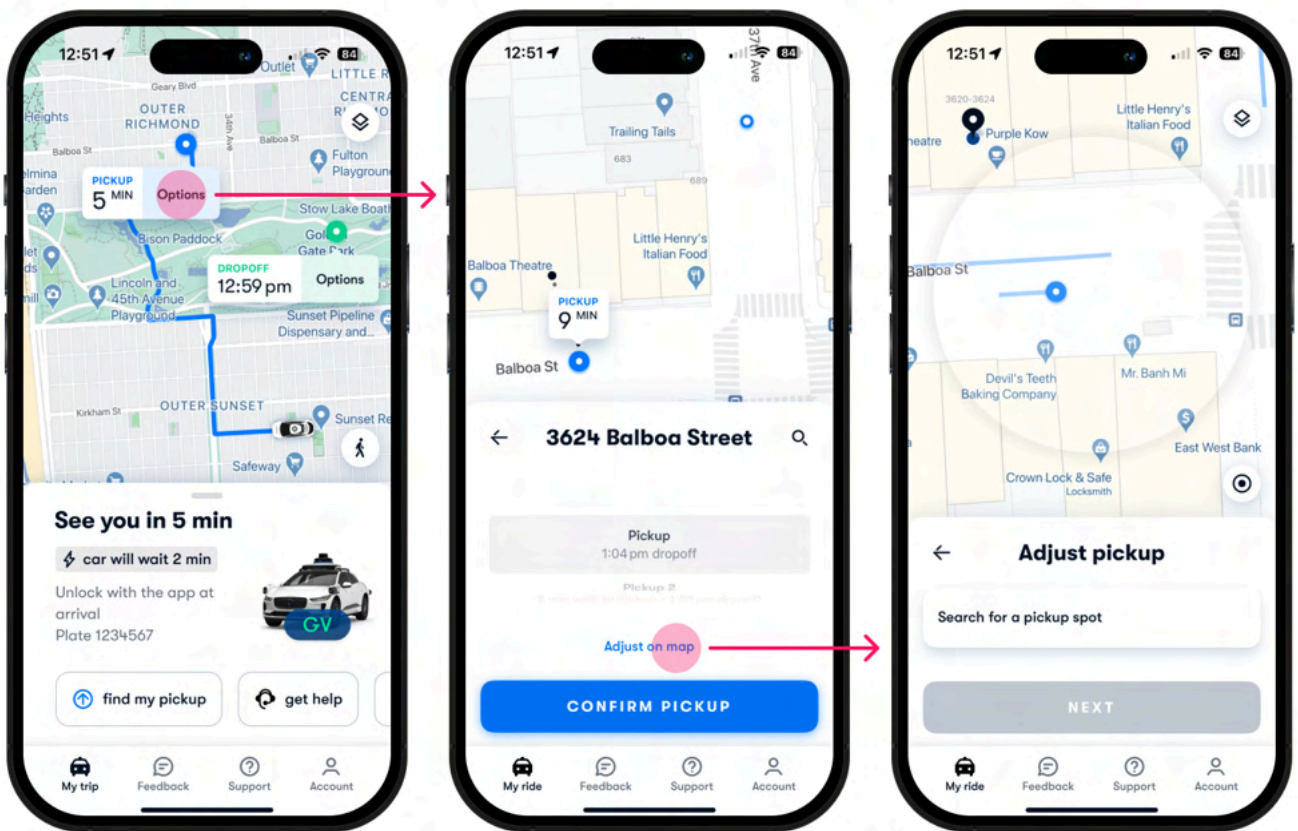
12:51 84

Geary Blvd
Outlet
LITTLE R
OUTER RICHMOND
CENTRA
Heights
Balboa St
34th Ave
Fulton Playground
elmina arden
PICKUP 5 MIN Options
Stow Lake Boath
Bison Paddock
Golden Gate Park
DROPOFF 12:59 pm Options
Lincoln and 45th Avenue Playground
Sunset Pipeline Dispensary and...
Kirkham St
OUTER SUNSET
Sunset Re
Safeway

See you in 5 min
car will wait 2 min
Unlock with the app at arrival
Plate 1234567
GV
find my pickup
get help

My trip Feedback Support Account

12:51 84

37th Ave
Trailing Tails
683
689
Little Henry's Italian Food
Balboa Theatre
PICKUP 9 MIN
Balboa St
3624 Balboa Street
Pickup
1:04 pm dropoff
Pickup 2
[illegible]
Adjust on map
CONFIRM PICKUP

My ride Feedback Support Account

12:51 84

3620-3624
Purple Kow
heatre
Little Henry's Italian Food
Balboa St
Devil's Teeth Baking Company
Mr. Banh Mi
East West Bank
Crown Lock & Safe Locksmith
Adjust pickup
Search for a pickup spot
NEXT

My ride Feedback Support Account